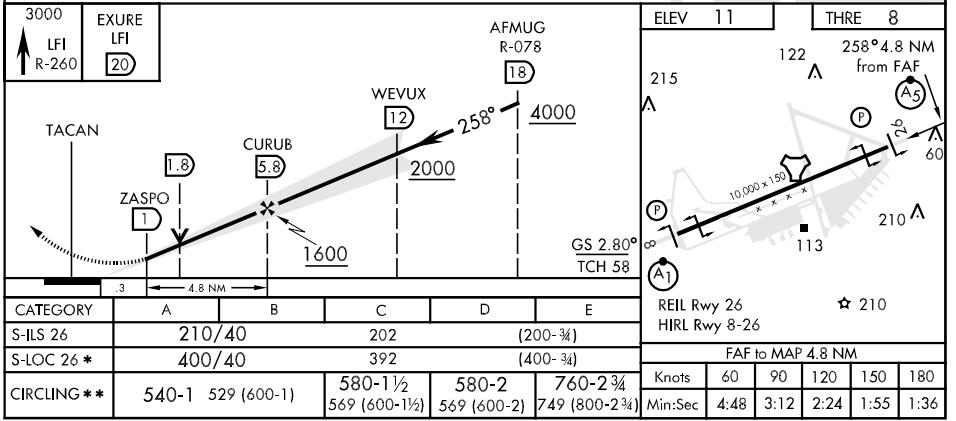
3000
LFI
R-260

EXURE
LFI
20

AFMUG
R-078
18

4000

WEVUX
12

258°

2000

TACAN

CURUB
5.8

1.8

ZASPO
1

1600

GS 2.80°
TCH 58

.3
4.8 NM

ELEV 11
THRE 8

258° 4.8 NM from FAF

122
215
A5
P
26
60
10,000 x 150
210
P
8
113
A1

REIL Rwy 26
HIRL Rwy 8-26
210

| CATEGORY | A | B | C | D | E |
|---|---|---|---|---|---|
| S-ILS 26 | 210/40 | | 202 | (200-¾) | |
| S-LOC 26 * | 400/40 | | 392 | (400-¾) | |
| CIRCLING * * | 540-1 529 (600-1) | | 580-1½ 569 (600-1½) | 580-2 569 (600-2) | 760-2¾ 749 (800-2¾) |

FAF to MAP 4.8 NM

| Knots | 60 | 90 | 120 | 150 | 180 |
|---|---|---|---|---|---|
| Min:Sec | 4:48 | 3:12 | 2:24 | 1:55 | 1:36 |